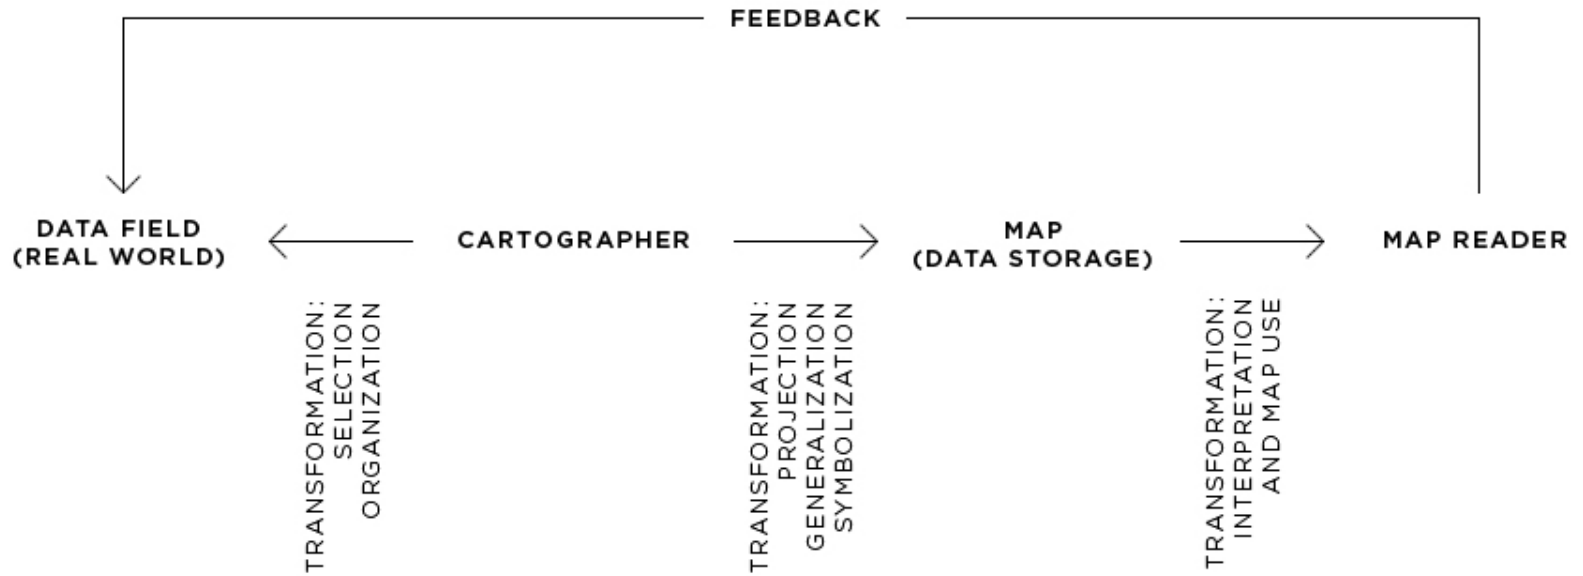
FEEDBACK

DATA FIELD
(REAL WORLD)

CARTOGRAPHER

MAP
(DATA STORAGE)

MAP READER

TRANSFORMATION:
SELECTION
ORGANIZATION

TRANSFORMATION:
PROJECTION
GENERALIZATION
SYMBOLIZATION

TRANSFORMATION:
INTERPRETATION
AND MAP USE